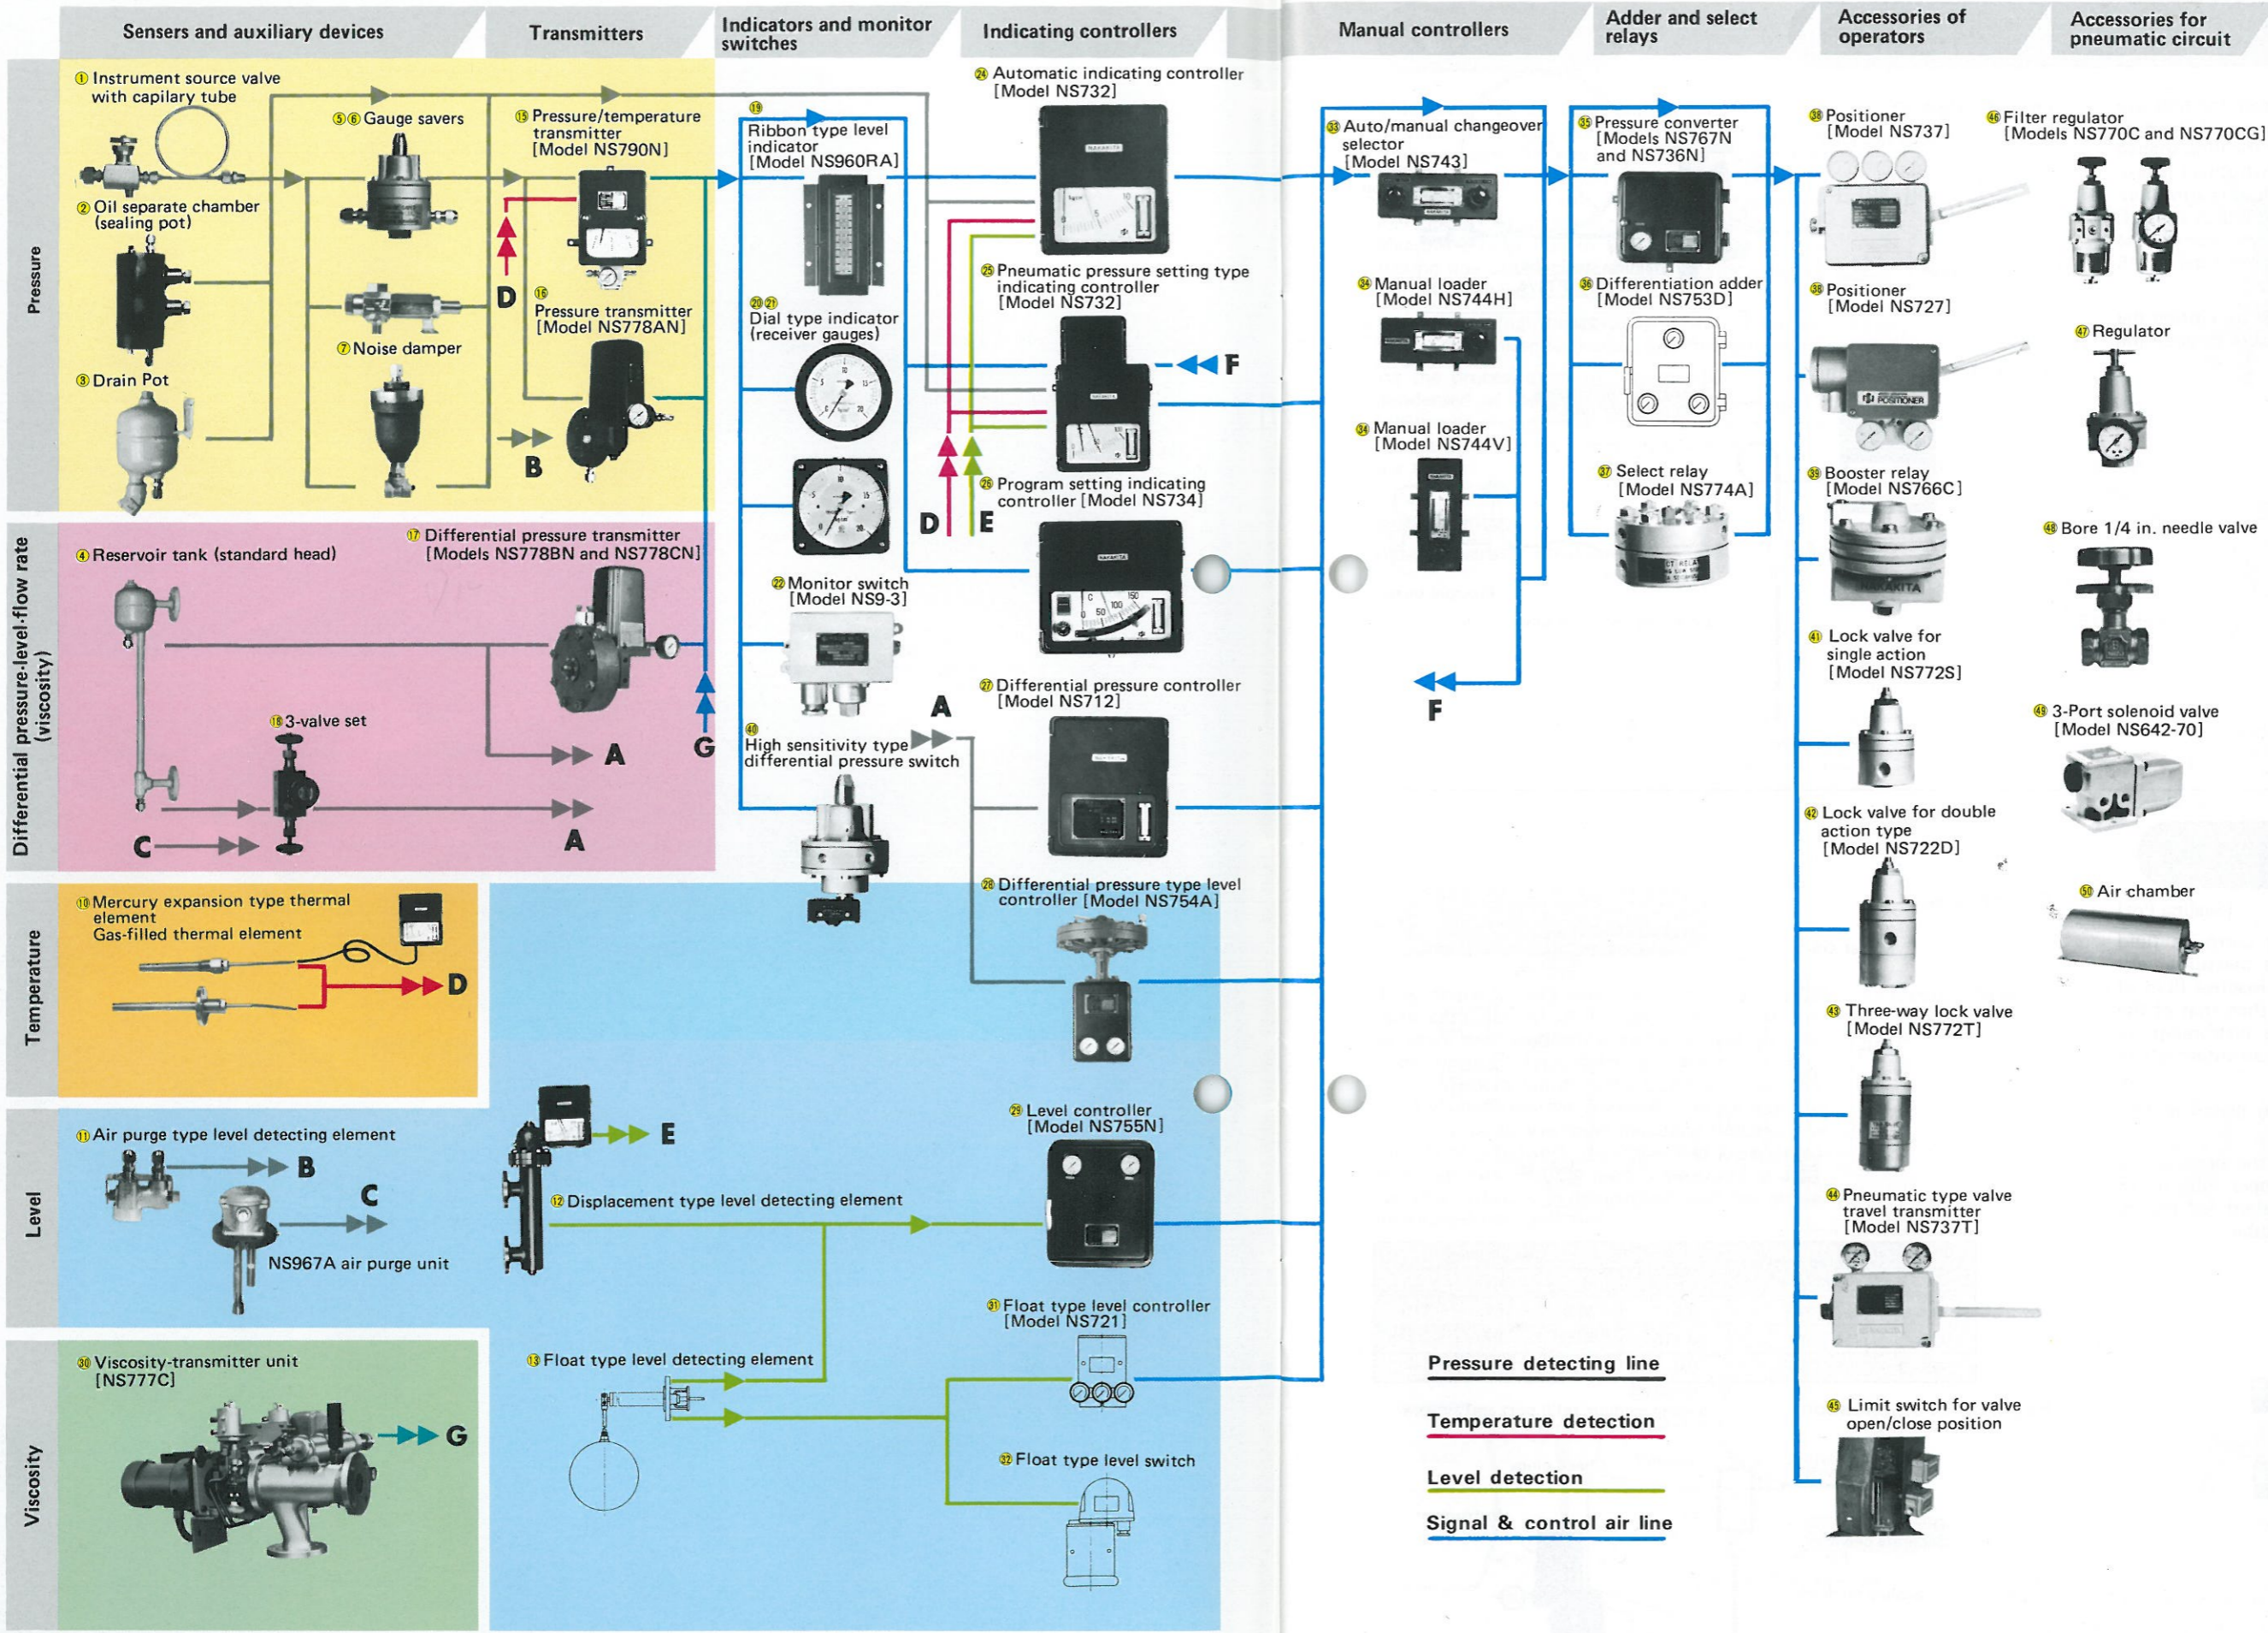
Sensers and auxiliary devices | Transmitters | Indicators and monitor switches | Indicating controllers | Manual controllers | Adder and select relays | Accessories of operators | Accessories for pneumatic circuit

Pressure

① Instrument source valve with capilary tube

② Oil separate chamber (sealing pot)

③ Drain Pot

⑤⑥ Gauge savers

⑦ Noise damper

⑮ Pressure/temperature transmitter [Model NS790N]

⑯ Pressure transmitter [Model NS778AN]

D

B

Differential pressure·level·flow rate (viscosity)

④ Reservoir tank (standard head)

⑰ Differential pressure transmitter [Models NS778BN and NS778CN]

⑱ 3-valve set

A

A

C

G

Temperature

⑩ Mercury expansion type thermal element
Gas-filled thermal element

D

Level

⑪ Air purge type level detecting element

B

C

NS967A air purge unit

E

⑫ Displacement type level detecting element

Viscosity

⑳ Viscosity-transmitter unit [NS777C]

G

⑬ Float type level detecting element

⑲ Ribbon type level indicator [Model NS960RA]

⑳㉑ Dial type indicator (receiver gauges)

㉒ Monitor switch [Model NS9-3]

㊵ High sensitivity type differential pressure switch

A

㉔ Automatic indicating controller [Model NS732]

㉕ Pneumatic pressure setting type indicating controller [Model NS732]

F

D

E

㉖ Program setting indicating controller [Model NS734]

㉗ Differential pressure controller [Model NS712]

㉘ Differential pressure type level controller [Model NS754A]

㉙ Level controller [Model NS755N]

㉛ Float type level controller [Model NS721]

㉜ Float type level switch

㉝ Auto/manual changeover selector [Model NS743]

㉞ Manual loader [Model NS744H]

㉞ Manual loader [Model NS744V]

F

㉟ Pressure converter [Models NS767N and NS736N]

㊱ Differentiation adder [Model NS753D]

㊲ Select relay [Model NS774A]

㊳ Positioner [Model NS737]

㊳ Positioner [Model NS727]

㊴ Booster relay [Model NS766C]

㊶ Lock valve for single action [Model NS772S]

㊷ Lock valve for double action type [Model NS722D]

㊸ Three-way lock valve [Model NS772T]

㊹ Pneumatic type valve travel transmitter [Model NS737T]

㊺ Limit switch for valve open/close position

㊻ Filter regulator [Models NS770C and NS770CG]

㊼ Regulator

㊽ Bore 1/4 in. needle valve

㊾ 3-Port solenoid valve [Model NS642-70]

㊿ Air chamber

Pressure detecting line

Temperature detection

Level detection

Signal & control air line